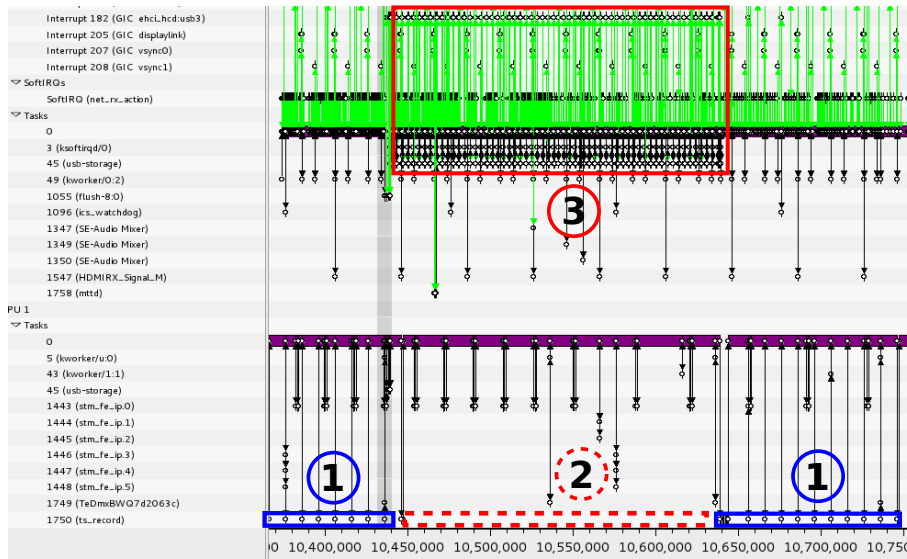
Interrupt 182 (GIC ehci_hcd:usb3)
Interrupt 205 (GIC displaylink)
Interrupt 207 (GIC vsync0)
Interrupt 208 (GIC vsync1)
SoftIRQs
SoftIRQ (net_rx_action)
Tasks
0
3 (ksoftirqd/0)
45 (usb-storage)
49 (kworker/0:2)
1055 (flush-8:0)
1096 (ics_watchdog)
1347 (SE-Audio Mixer)
1349 (SE-Audio Mixer)
1350 (SE-Audio Mixer)
1547 (HDMIRX_Signal_M)
1758 (mttd)
PU 1
Tasks
0
5 (kworker/u:0)
43 (kworker/1:1)
45 (usb-storage)
1443 (stm_fe_ip.0)
1444 (stm_fe_ip.1)
1445 (stm_fe_ip.2)
1446 (stm_fe_ip.3)
1447 (stm_fe_ip.4)
1448 (stm_fe_ip.5)
1749 (TeDmxBWQ7d2063c)
1750 (ts_record)

3
2
1
1

)0 10,400,000 10,450,000 10,500,000 10,550,000 10,600,000 10,650,000 10,700,000 10,75